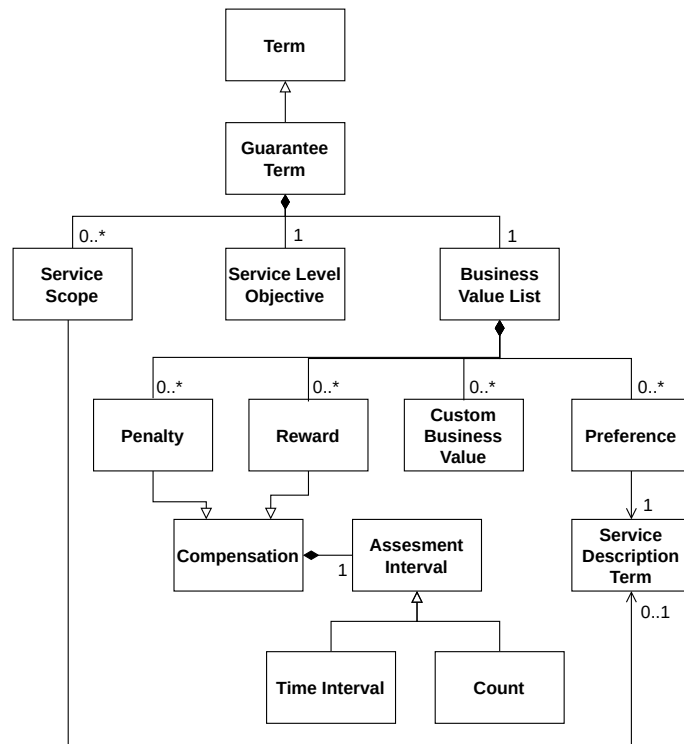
Term

Guarantee Term

0..*

1

1

Service Scope

Service Level Objective

Business Value List

0..*

0..*

0..*

0..*

Penalty

Reward

Custom Business Value

Preference

1

Compensation

1

Assesment Interval

Service Description Term

0..1

Time Interval

Count